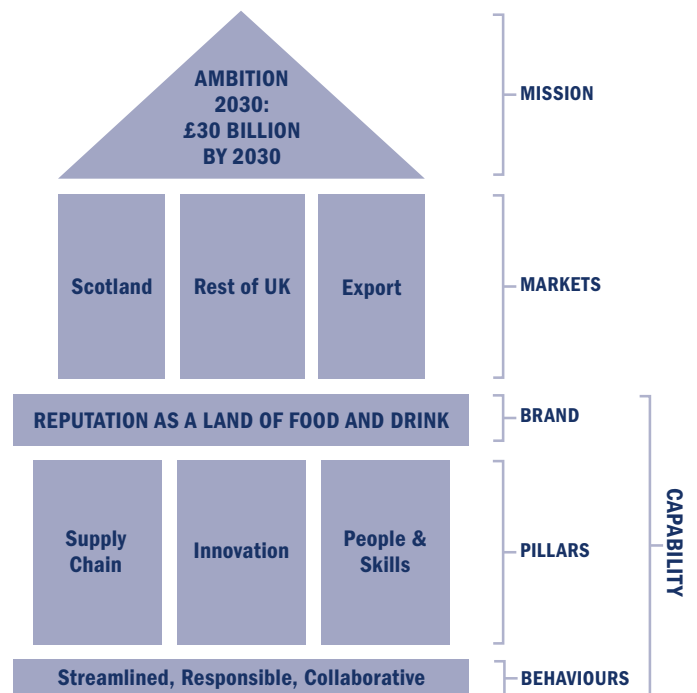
AMBITION 2030: £30 BILLION BY 2030

MISSION

Scotland

Rest of UK

Export

MARKETS

REPUTATION AS A LAND OF FOOD AND DRINK

BRAND

Supply Chain

Innovation

People & Skills

PILLARS

Streamlined, Responsible, Collaborative

BEHAVIOURS

CAPABILITY